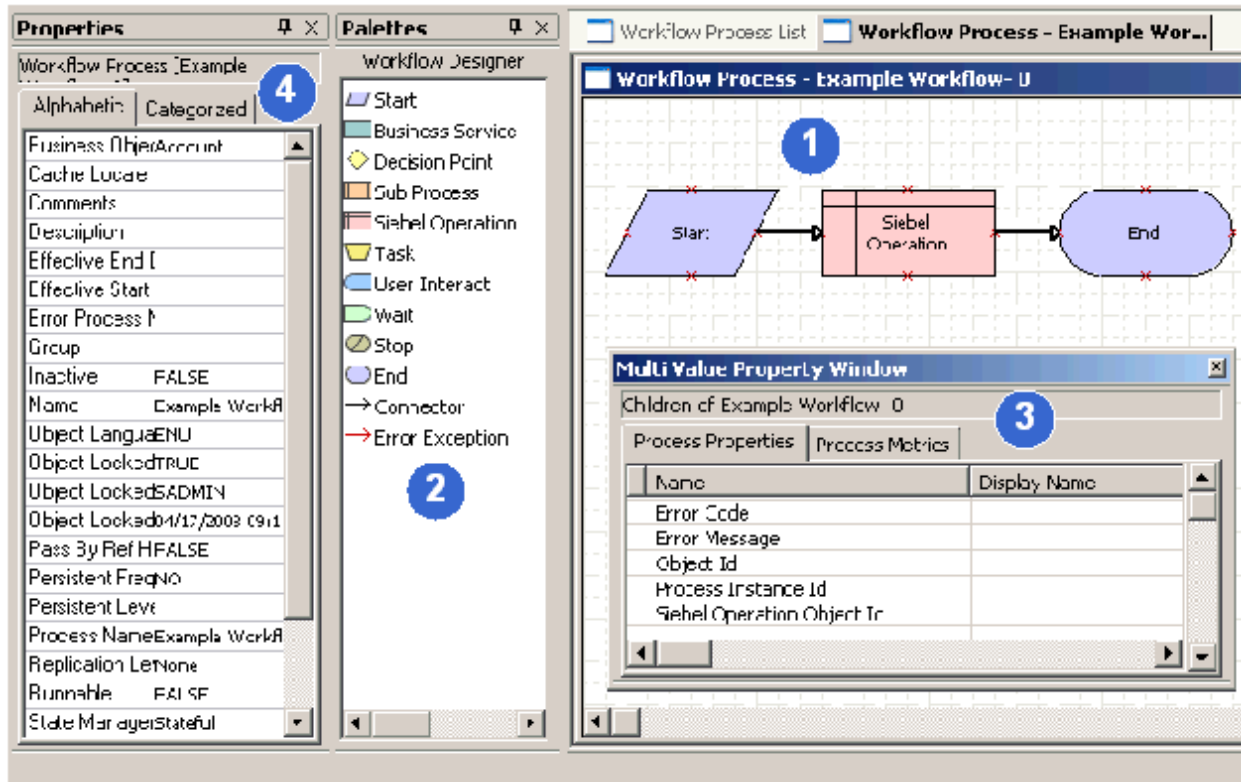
Properties
Workflow Process [Example Workflow 0]
Alphabetic | Categorized
4

| | |
|---|---|
| Business Objec | Account |
| Cache Locale | |
| Comments | |
| Description | |
| Effective End D | |
| Effective Start | |
| Error Process N | |
| Group | |
| Inactive | FALSE |
| Name | Example Workfl |
| Object Langua | ENU |
| Object Locked | TRUE |
| Object Locked | SADMIN |
| Object Locked | 04/17/2003 09:1 |
| Pass By Ref H | FALSE |
| Persistent Freq | NO |
| Persistent Leve | |
| Process Name | Example Workfl |
| Replication Lev | None |
| Runnable | FALSE |
| State Manager | Stateful |

Palettes
Workflow Designer
Start
Business Service
Decision Point
Sub Process
Siebel Operation
Task
User Interact
Wait
Stop
End
Connector
Error Exception
2

Workflow Process List | Workflow Process - Example Wor...
Workflow Process - Example Workflow- 0
1
Start
Siebel Operation
End

Multi Value Property Window
Children of Example Workflow 0
3
Process Properties | Process Metrics

| Name | Display Name |
|---|---|
| Error Code | |
| Error Message | |
| Object Id | |
| Process Instance Id | |
| Siebel Operation Object Id | |